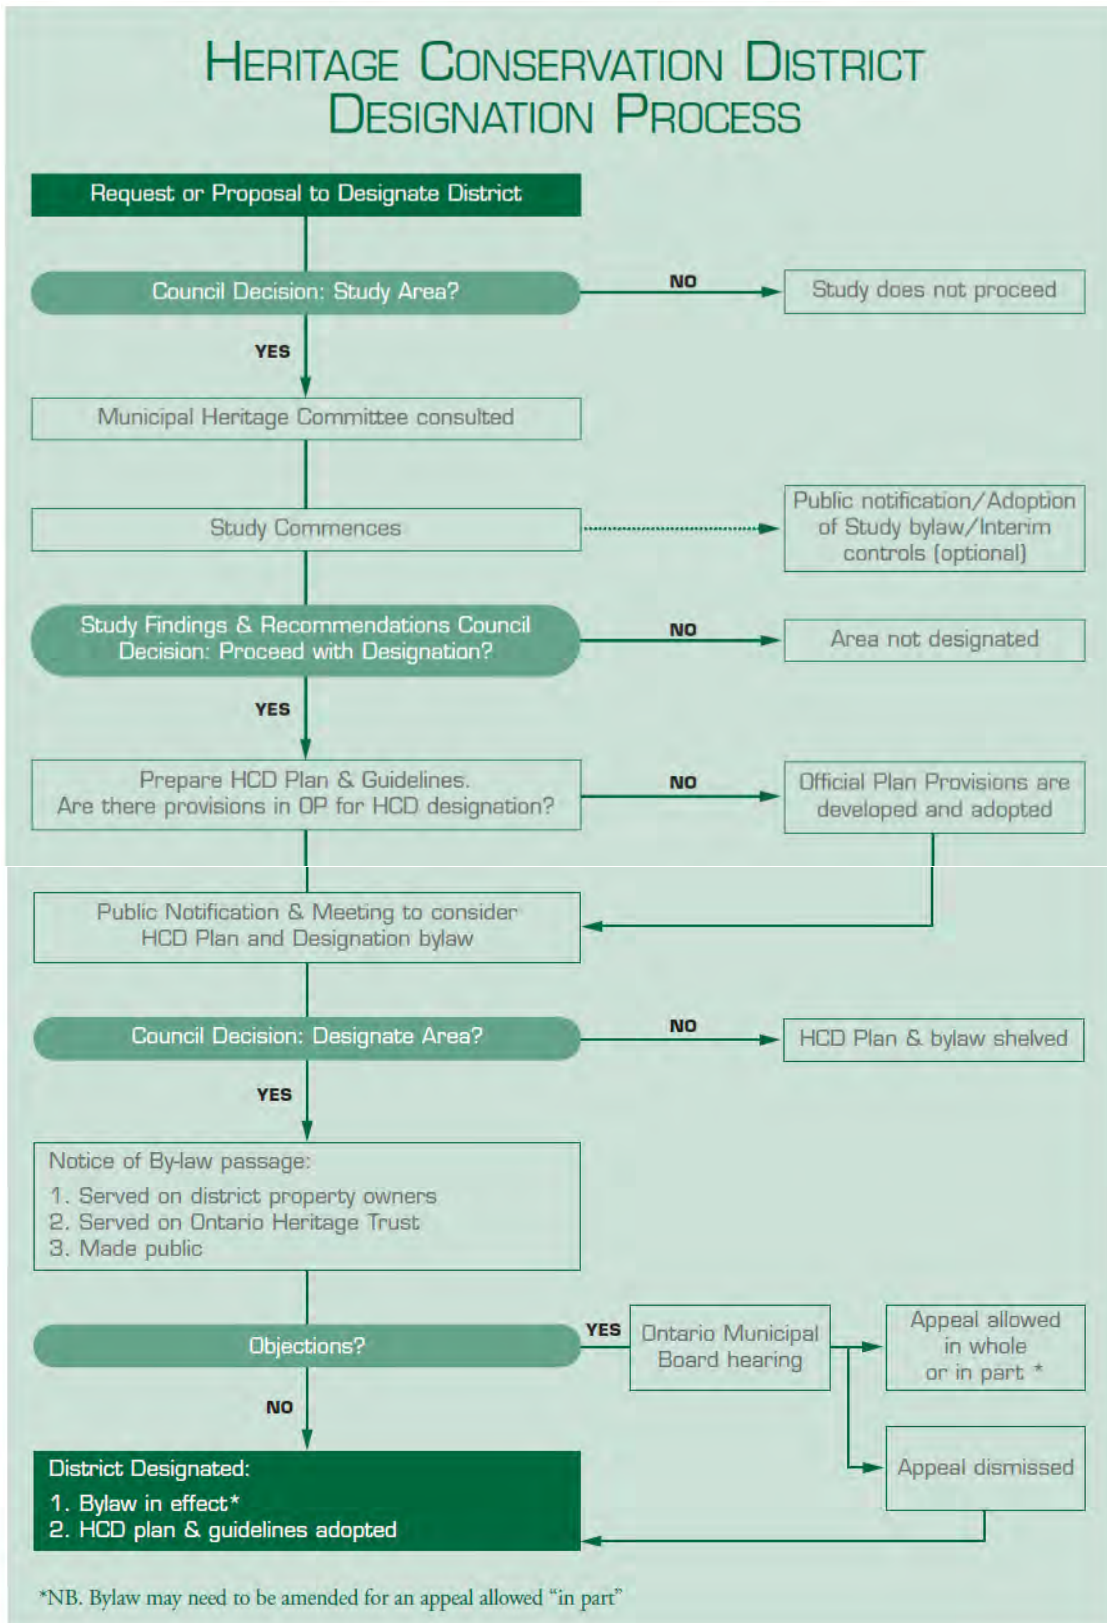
HERITAGE CONSERVATION DISTRICT DESIGNATION PROCESS

Request or Proposal to Designate District

Council Decision: Study Area?

NO

Study does not proceed

YES

Municipal Heritage Committee consulted

Study Commences

Public notification/Adoption of Study bylaw/Interim controls (optional)

Study Findings & Recommendations Council Decision: Proceed with Designation?

NO

Area not designated

YES

Prepare HCD Plan & Guidelines. Are there provisions in OP for HCD designation?

NO

Official Plan Provisions are developed and adopted

Public Notification & Meeting to consider HCD Plan and Designation bylaw

Council Decision: Designate Area?

NO

HCD Plan & bylaw shelved

YES

Notice of By-law passage:
1. Served on district property owners
2. Served on Ontario Heritage Trust
3. Made public

Objections?

YES

Ontario Municipal Board hearing

Appeal allowed in whole or in part *

Appeal dismissed

NO

District Designated:
1. Bylaw in effect*
2. HCD plan & guidelines adopted

*NB. Bylaw may need to be amended for an appeal allowed "in part"